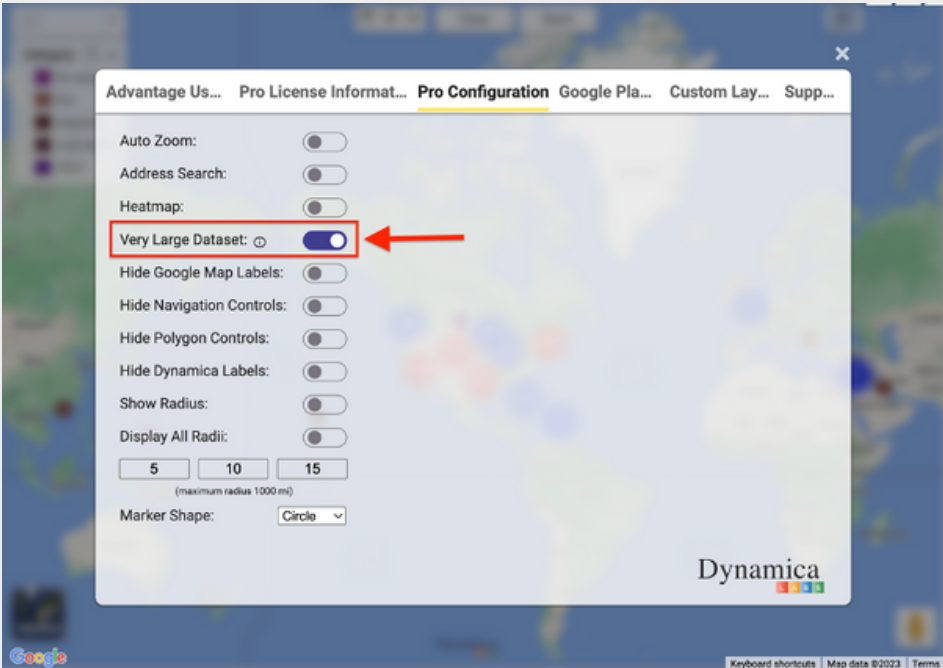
Advantage Us... Pro License Informat... Pro Configuration Google Pla... Custom Lay... Supp...

Auto Zoom:
Address Search:
Heatmap:
Very Large Dataset: ⓘ
Hide Google Map Labels:
Hide Navigation Controls:
Hide Polygon Controls:
Hide Dynamica Labels:
Show Radius:
Display All Radii:

| 5 | 10 | 15 |
|---|---|---|

(maximum radius 1000 mi)

Marker Shape: Circle

Dynamica
LABS

Google

Keyboard shortcuts | Map data ©2023 | Terms